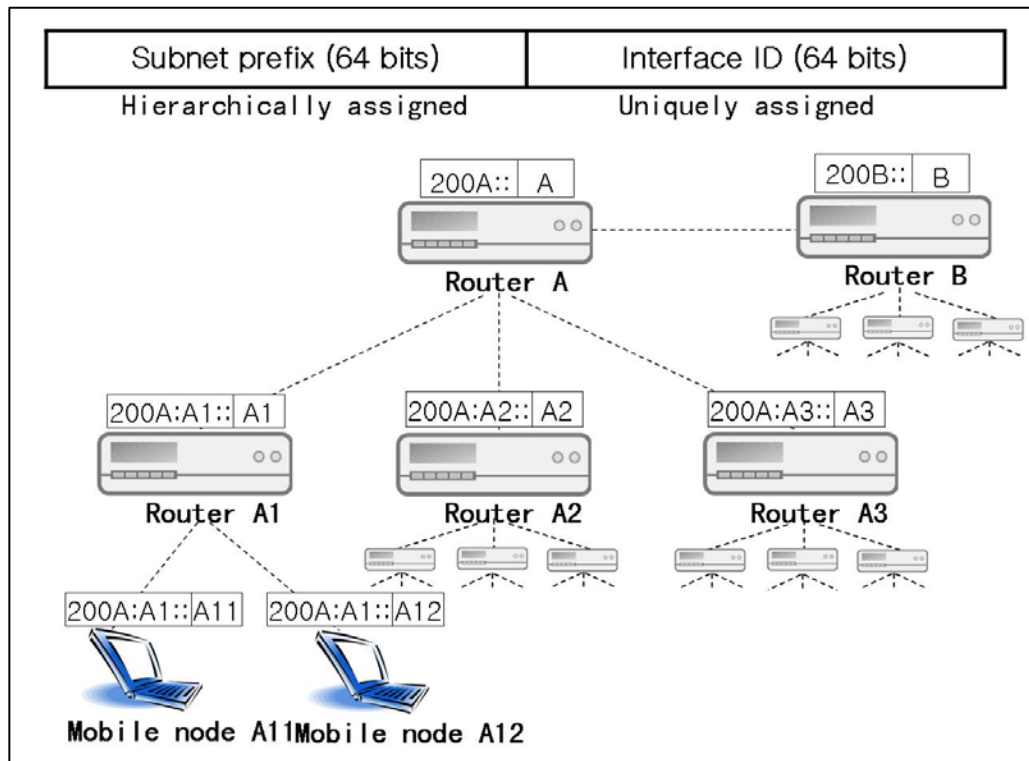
| Subnet prefix (64 bits) | Interface ID (64 bits) |
|---|---|

Hierarchically assigned

Uniquely assigned

200A:: | A

Router A

200B:: | B

Router B

200A:A1:: | A1

Router A1

200A:A2:: | A2

Router A2

200A:A3:: | A3

Router A3

200A:A1:: | A11

Mobile node A11

200A:A1:: | A12

Mobile node A12